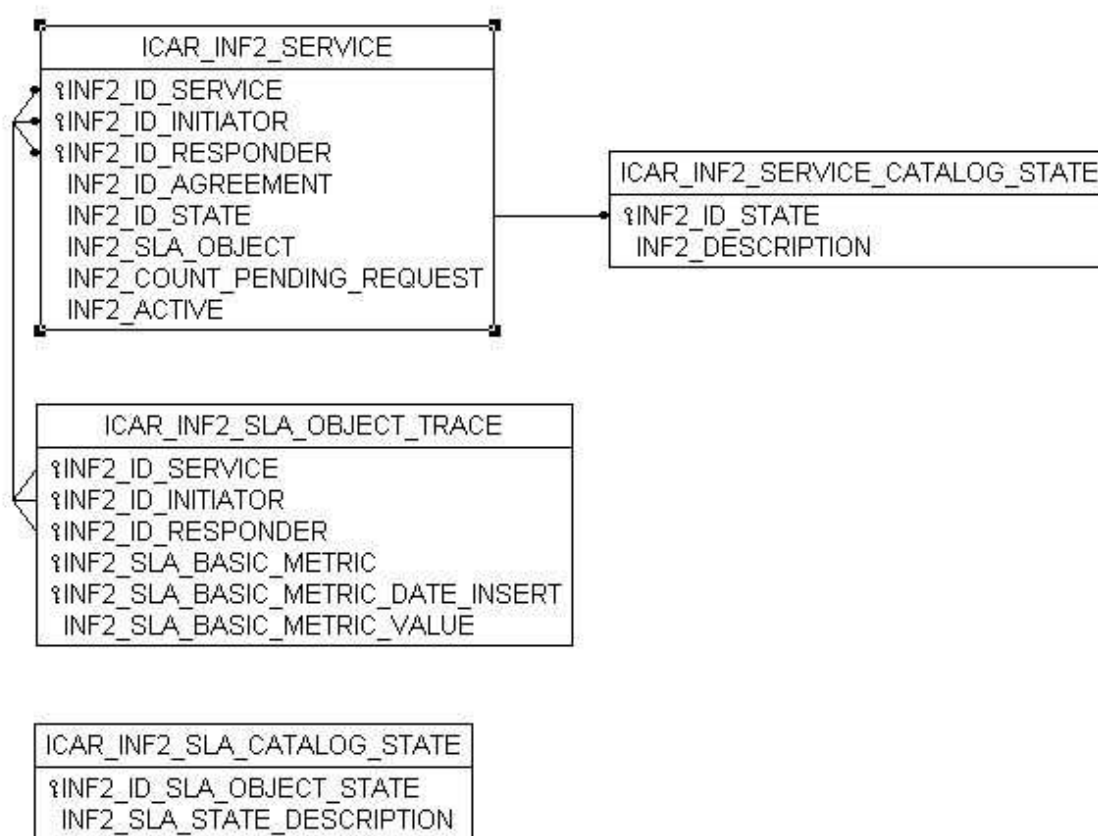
ICAR_INF2_SERVICE

INF2_ID_SERVICE
INF2_ID_INITIATOR
INF2_ID_RESPONDER
INF2_ID_AGREEMENT
INF2_ID_STATE
INF2_SLA_OBJECT
INF2_COUNT_PENDING_REQUEST
INF2_ACTIVE

ICAR_INF2_SERVICE_CATALOG_STATE

INF2_ID_STATE
INF2_DESCRIPTION

ICAR_INF2_SLA_OBJECT_TRACE

INF2_ID_SERVICE
INF2_ID_INITIATOR
INF2_ID_RESPONDER
INF2_SLA_BASIC_METRIC
INF2_SLA_BASIC_METRIC_DATE_INSERT
INF2_SLA_BASIC_METRIC_VALUE

ICAR_INF2_SLA_CATALOG_STATE

INF2_ID_SLA_OBJECT_STATE
INF2_SLA_STATE_DESCRIPTION